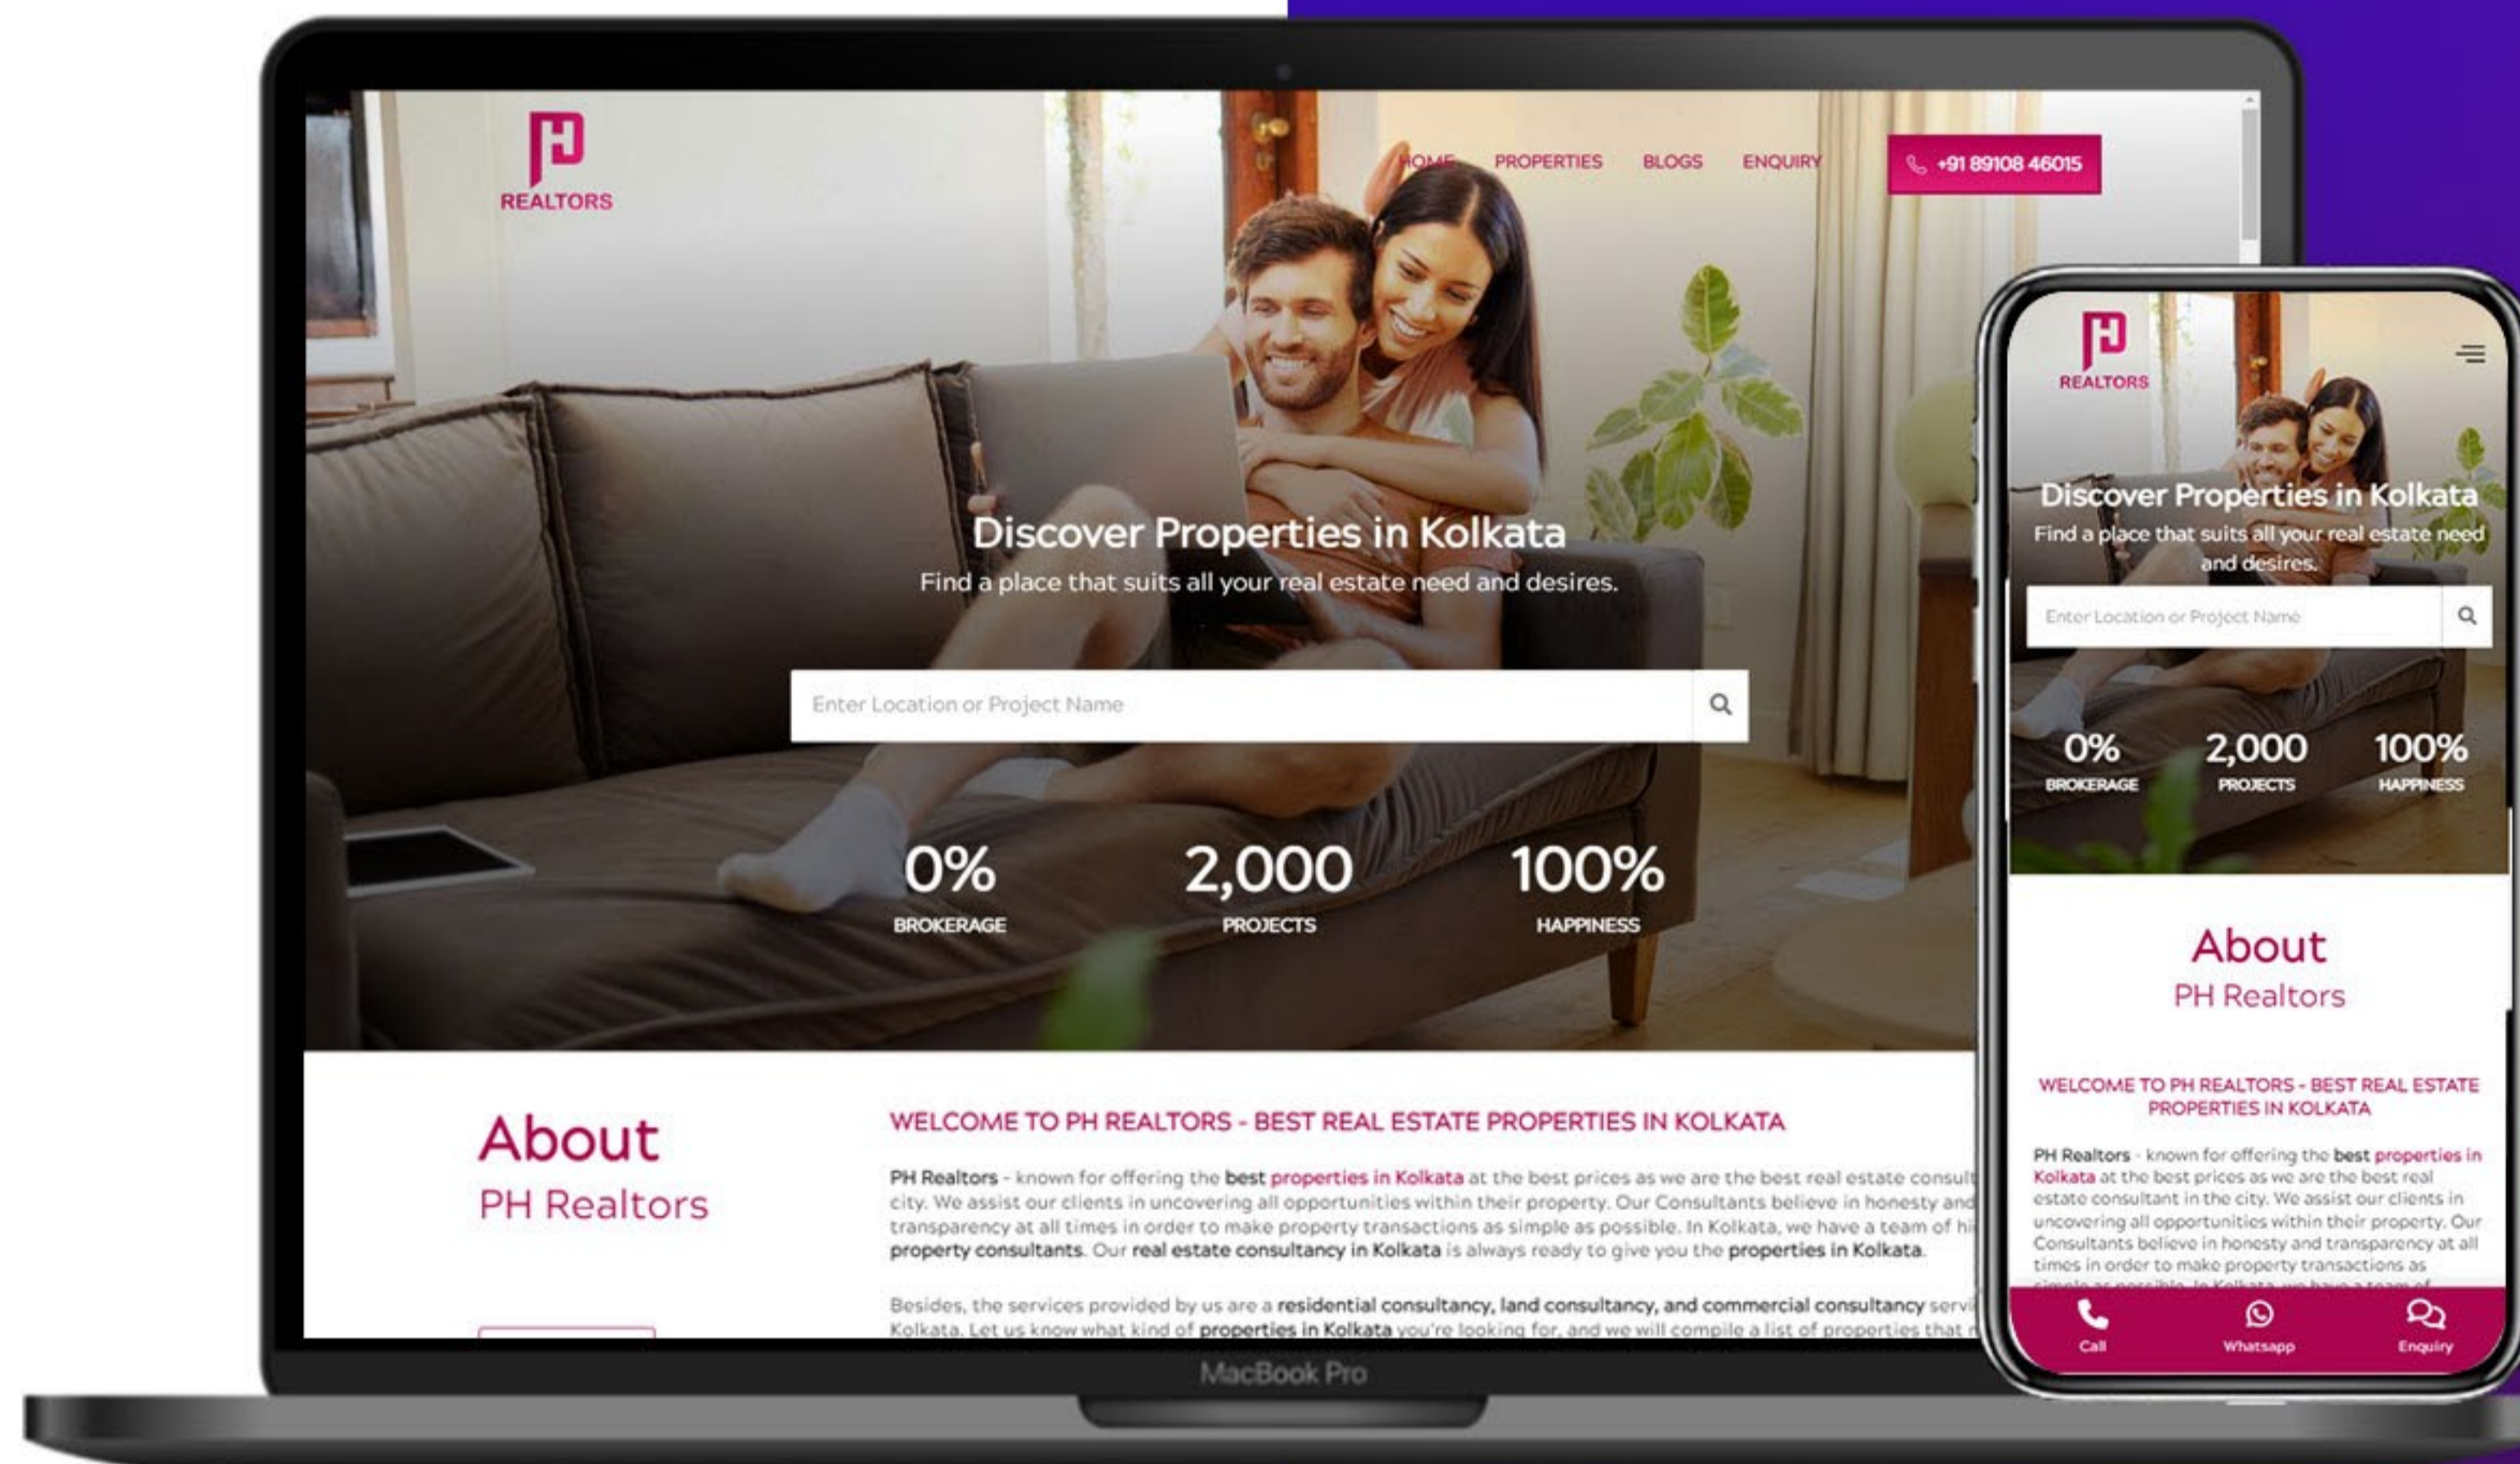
PH REALTORS

HOME PROPERTIES BLOGS ENQUIRY

+91 89108 46015

Discover Properties in Kolkata

Find a place that suits all your real estate need and desires.

Enter Location or Project Name

0% BROKERAGE

2,000 PROJECTS

100% HAPPINESS

About

PH Realtors

WELCOME TO PH REALTORS - BEST REAL ESTATE PROPERTIES IN KOLKATA

PH Realtors - known for offering the best properties in Kolkata at the best prices as we are the best real estate consul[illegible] city. We assist our clients in uncovering all opportunities within their property. Our Consultants believe in honesty and transparency at all times in order to make property transactions as simple as possible. In Kolkata, we have a team of hi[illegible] property consultants. Our real estate consultancy in Kolkata is always ready to give you the properties in Kolkata.

Besides, the services provided by us are a residential consultancy, land consultancy, and commercial consultancy servi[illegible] Kolkata. Let us know what kind of properties in Kolkata you're looking for, and we will compile a list of properties that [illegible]

MacBook Pro

PH REALTORS

Discover Properties in Kolkata

Find a place that suits all your real estate need and desires.

Enter Location or Project Name

0% BROKERAGE

2,000 PROJECTS

100% HAPPINESS

About

PH Realtors

WELCOME TO PH REALTORS - BEST REAL ESTATE PROPERTIES IN KOLKATA

PH Realtors - known for offering the best properties in Kolkata at the best prices as we are the best real estate consultant in the city. We assist our clients in uncovering all opportunities within their property. Our Consultants believe in honesty and transparency at all times in order to make property transactions as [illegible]

Call Whatsapp Enquiry